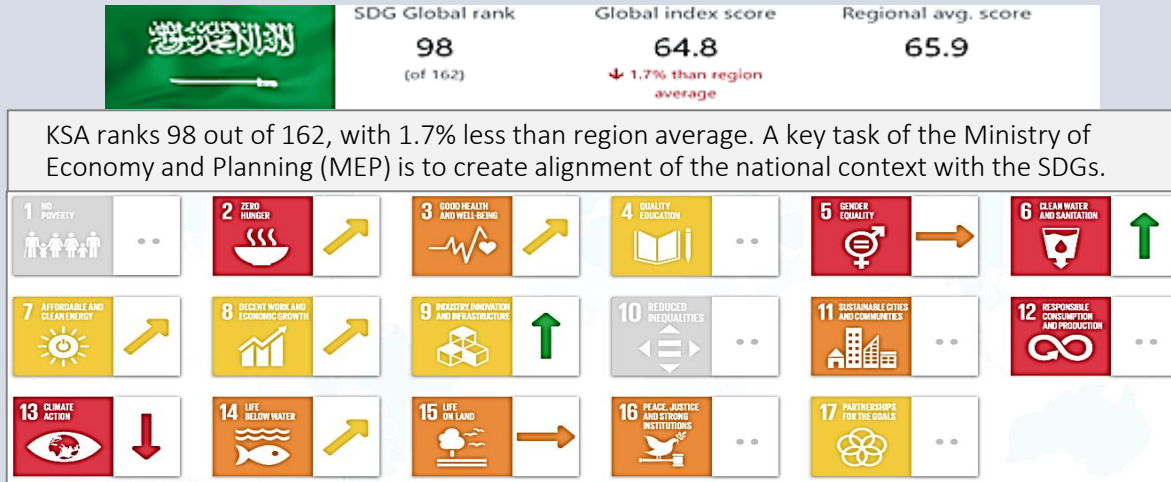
لا إله إلا الله محمد رسول الله

SDG Global rank
98
(of 162)

Global index score
64.8
↓ 1.7% than region average

Regional avg. score
65.9

KSA ranks 98 out of 162, with 1.7% less than region average. A key task of the Ministry of Economy and Planning (MEP) is to create alignment of the national context with the SDGs.

1 NO POVERTY
2 ZERO HUNGER
3 GOOD HEALTH AND WELL-BEING
4 QUALITY EDUCATION
5 GENDER EQUALITY
6 CLEAN WATER AND SANITATION
7 AFFORDABLE AND CLEAN ENERGY
8 DECENT WORK AND ECONOMIC GROWTH
9 INDUSTRY, INNOVATION AND INFRASTRUCTURE
10 REDUCED INEQUALITIES
11 SUSTAINABLE CITIES AND COMMUNITIES
12 RESPONSIBLE CONSUMPTION AND PRODUCTION
13 CLIMATE ACTION
14 LIFE BELOW WATER
15 LIFE ON LAND
16 PEACE JUSTICE AND STRONG INSTITUTIONS
17 PARTNERSHIPS FOR THE GOALS